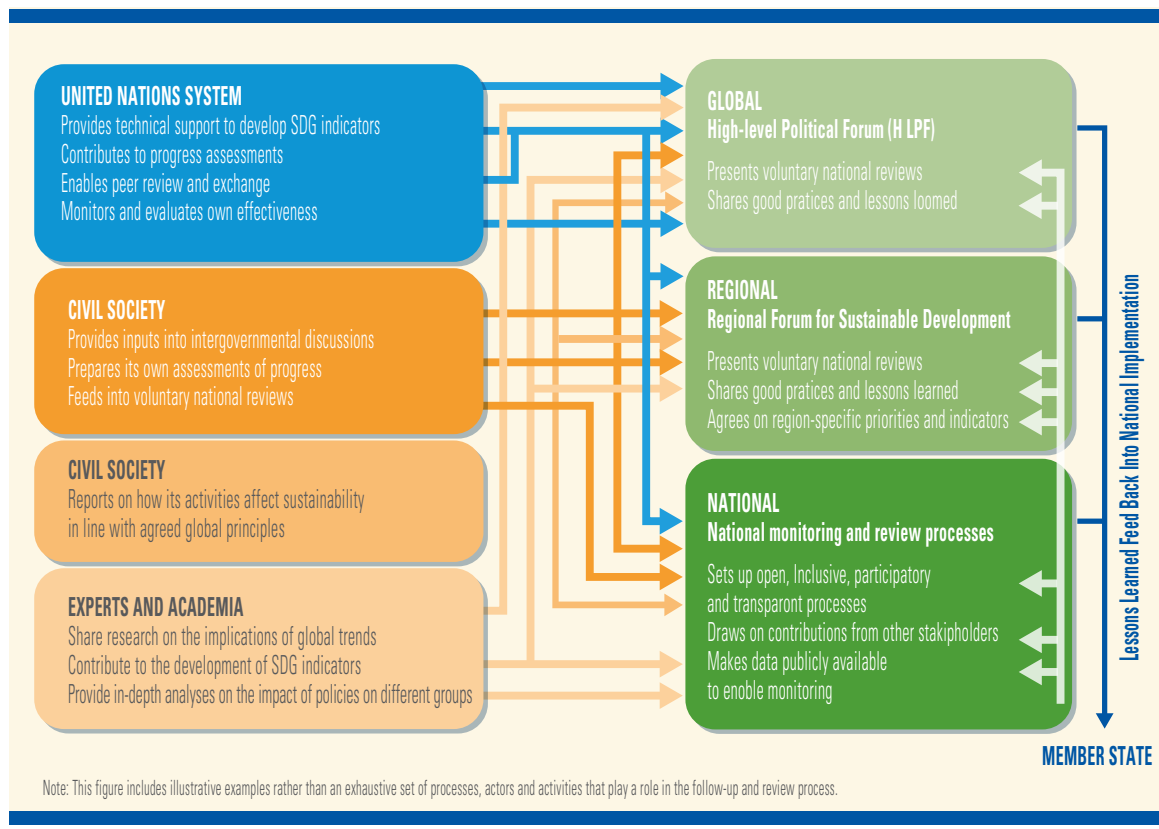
UNITED NATIONS SYSTEM
Provides technical support to develop SDG indicators
Contributes to progress assessments
Enables peer review and exchange
Monitors and evaluates own effectiveness

CIVIL SOCIETY
Provides inputs into intergovernmental discussions
Prepares its own assessments of progress
Feeds into voluntary national reviews

CIVIL SOCIETY
Reports on how its activities affect sustainability in line with agreed global principles

EXPERTS AND ACADEMIA
Share research on the implications of global trends
Contribute to the development of SDG indicators
Provide in-depth analyses on the impact of policies on different groups

GLOBAL
High-level Political Forum (H LPF)
Presents voluntary national reviews
Shares good pratices and lessons loomed

REGIONAL
Regional Forum for Sustainable Development
Presents voluntary national reviews
Shares good pratices and lessons learned
Agrees on region-specific priorities and indicators

NATIONAL
National monitoring and review processes
Sets up open, Inclusive, participatory and transparont processes
Draws on contributions from other stakipholders
Makes data publicly available to enoble monitoring

Lessons Learned Feed Back Into National Implementation

MEMBER STATE

Note: This figure includes illustrative examples rather than an exhaustive set of processes, actors and activities that play a role in the follow-up and review process.